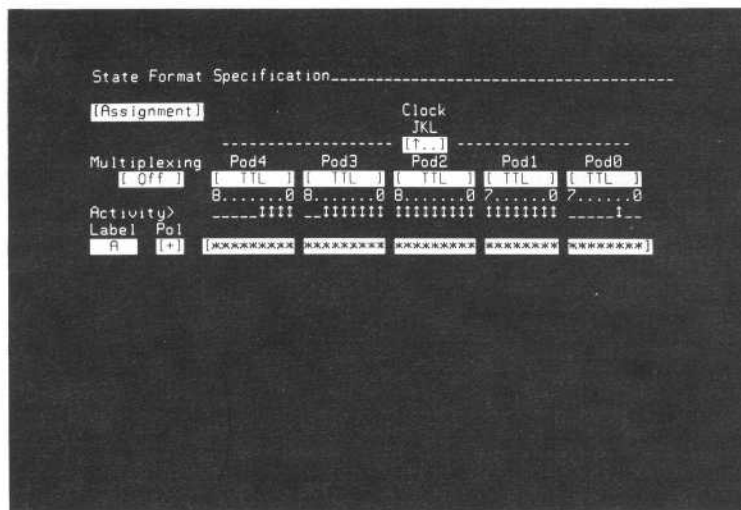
State Format Specification________________________________________

[Assignment]

Clock
JKL
[↑..]

Multiplexing
[ Off ]

| Pod4 | Pod3 | Pod2 | Pod1 | Pod0 |
|---|---|---|---|---|
| [ TTL ] | [ TTL ] | [ TTL ] | [ TTL ] | [ TTL ] |
| 8.......0 | 8.......0 | 8.......0 | 7......0 | 7......0 |

Activity> _____↕↕↕↕ __↕↕↕↕↕↕↕ ↕↕↕↕↕↕↕↕↕ ↕↕↕↕↕↕↕↕ _____↕__

Label Pol
A [+] [********* ********* ********* ******** ********]